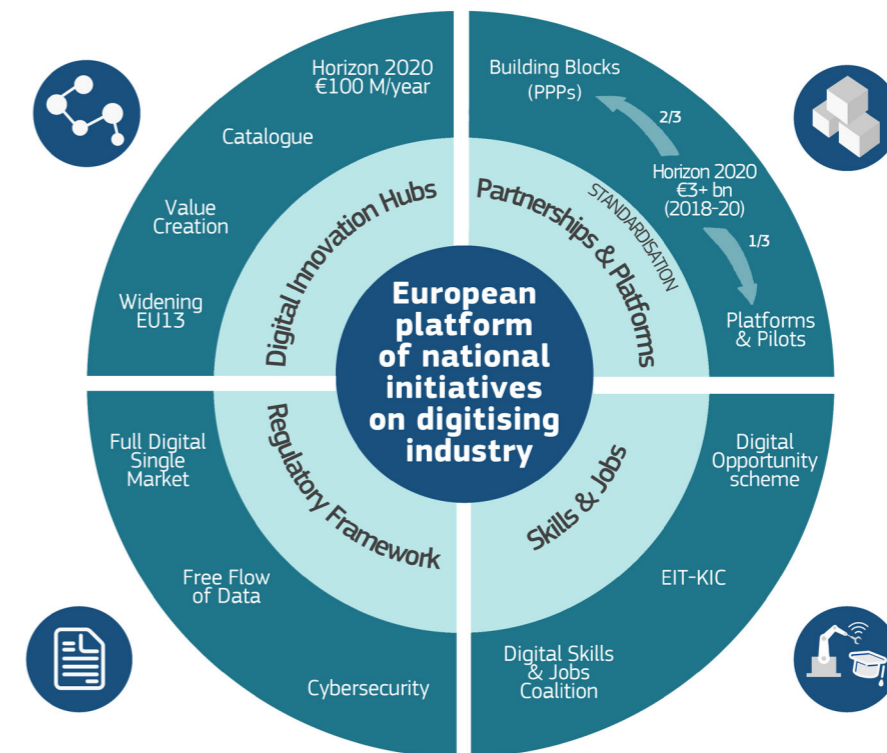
European platform of national initiatives on digitising industry

Digital Innovation Hubs

Horizon 2020 €100 M/year

Catalogue

Value Creation

Widening EU13

Partnerships & Platforms

STANDARDISATION

Building Blocks (PPPs)

2/3

Horizon 2020 €3+ bn (2018-20)

1/3

Platforms & Pilots

Regulatory Framework

Full Digital Single Market

Free Flow of Data

Cybersecurity

Skills & Jobs

Digital Opportunity scheme

EIT-KIC

Digital Skills & Jobs Coalition